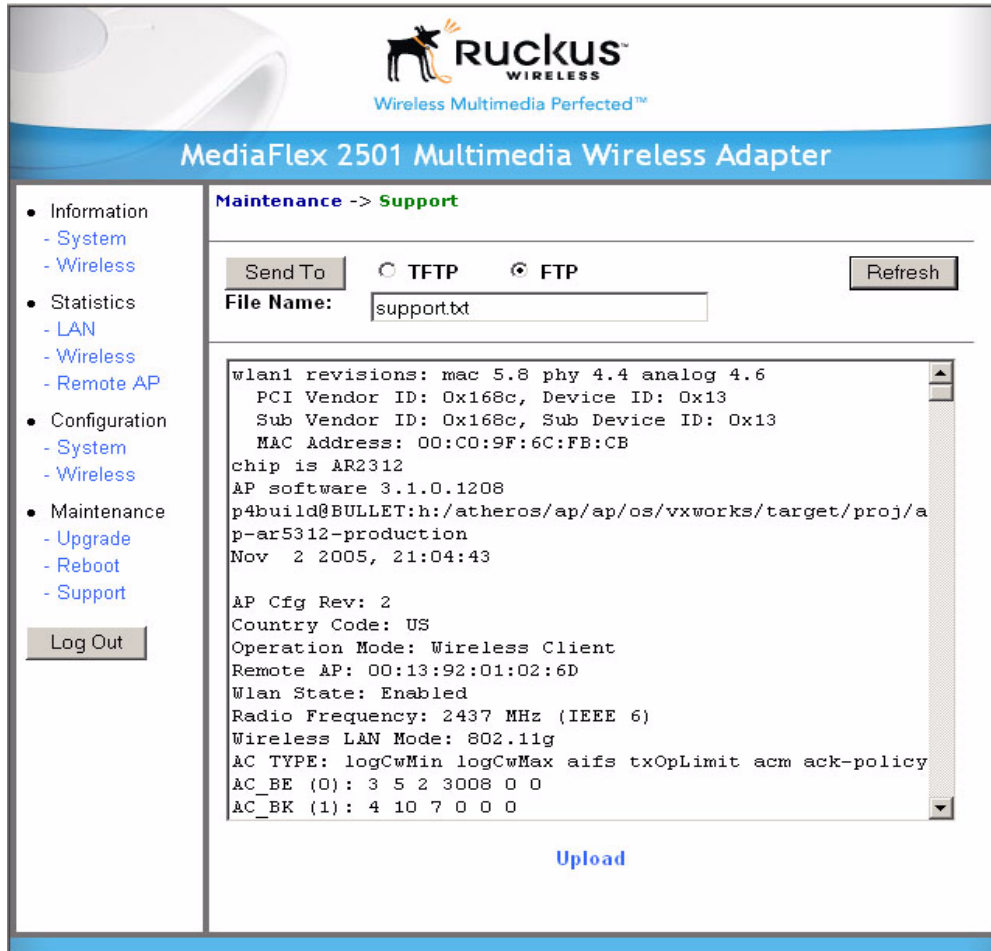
Ruckus™
WIRELESS
Wireless Multimedia Perfected™

MediaFlex 2501 Multimedia Wireless Adapter

• Information
- System
- Wireless
• Statistics
- LAN
- Wireless
- Remote AP
• Configuration
- System
- Wireless
• Maintenance
- Upgrade
- Reboot
- Support

Log Out

Maintenance -> Support

Send To ○ TFTP ◉ FTP Refresh
File Name: support.txt

wlan1 revisions: mac 5.8 phy 4.4 analog 4.6
PCI Vendor ID: 0x168c, Device ID: 0x13
Sub Vendor ID: 0x168c, Sub Device ID: 0x13
MAC Address: 00:C0:9F:6C:FB:CB
chip is AR2312
AP software 3.1.0.1208
p4build@BULLET:h:/atheros/ap/ap/os/vxworks/target/proj/ap-ar5312-production
Nov 2 2005, 21:04:43

AP Cfg Rev: 2
Country Code: US
Operation Mode: Wireless Client
Remote AP: 00:13:92:01:02:6D
Wlan State: Enabled
Radio Frequency: 2437 MHz (IEEE 6)
Wireless LAN Mode: 802.11g
AC TYPE: logCwMin logCwMax aifs txOpLimit acm ack-policy
AC_BE (0): 3 5 2 3008 0 0
AC_BK (1): 4 10 7 0 0 0

Upload